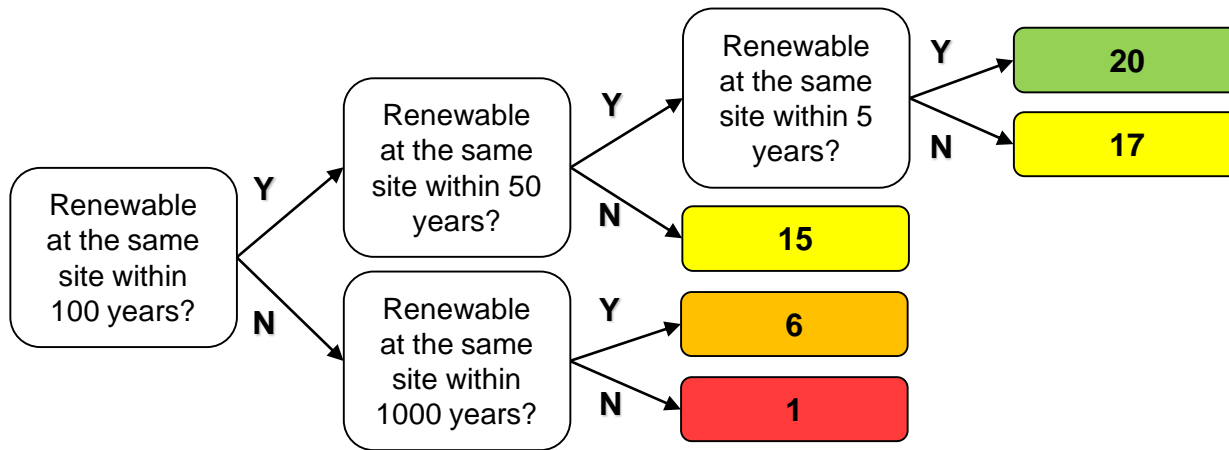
Renewable at the same site within 100 years?

Y

Renewable at the same site within 50 years?

Y

Renewable at the same site within 5 years?

Y

20

N

17

N

15

N

Renewable at the same site within 1000 years?

Y

6

N

1